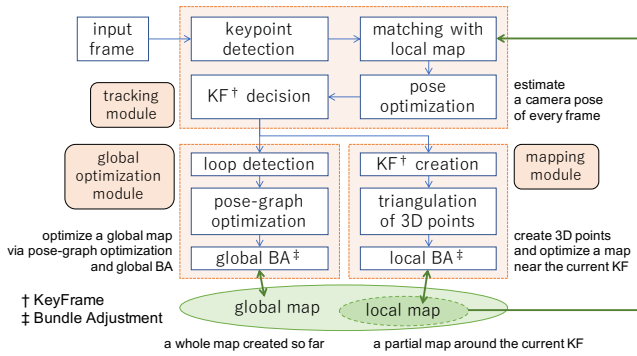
input frame

keypoint detection

matching with local map

KF † decision

pose optimization

tracking module

estimate a camera pose of every frame

global optimization module

loop detection

pose-graph optimization

global BA ‡

KF † creation

triangulation of 3D points

local BA ‡

mapping module

optimize a global map via pose-graph optimization and global BA

create 3D points and optimize a map near the current KF

† KeyFrame
‡ Bundle Adjustment

global map

local map

a whole map created so far

a partial map around the current KF